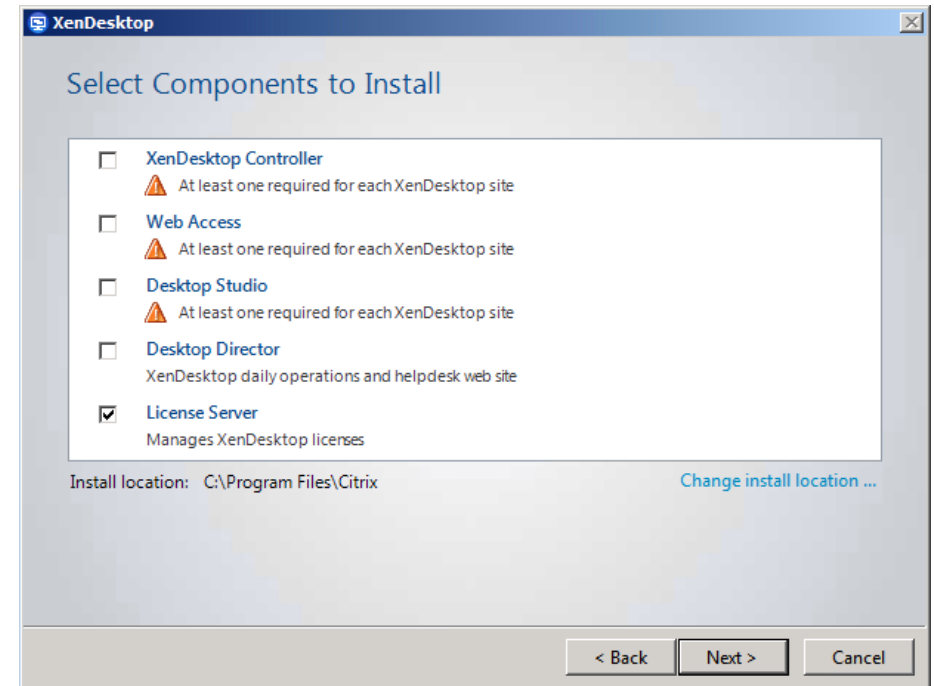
XenDesktop

Select Components to Install

XenDesktop Controller
At least one required for each XenDesktop site

Web Access
At least one required for each XenDesktop site

Desktop Studio
At least one required for each XenDesktop site

Desktop Director
XenDesktop daily operations and helpdesk web site

License Server
Manages XenDesktop licenses

Install location: C:\Program Files\Citrix

Change install location ...

< Back

Next >

Cancel